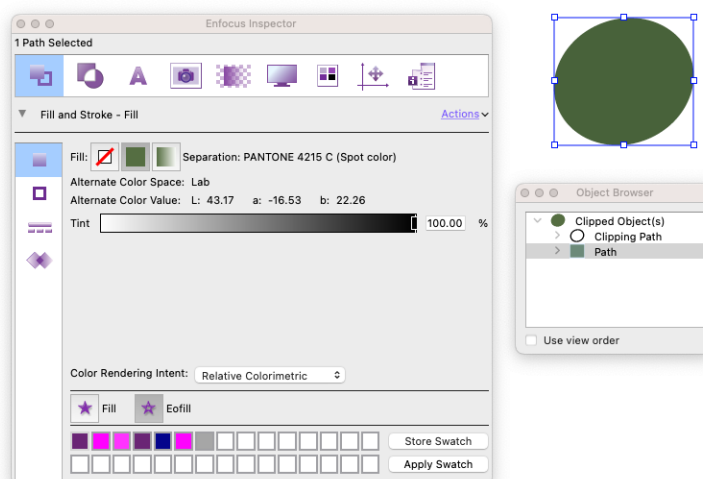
Enfocus Inspector

1 Path Selected

Fill and Stroke - Fill

Actions

Fill: Separation: PANTONE 4215 C (Spot color)

Alternate Color Space: Lab

Alternate Color Value: L: 43.17 a: -16.53 b: 22.26

Tint 100.00 %

Color Rendering Intent: Relative Colorimetric

Fill Eofill

Store Swatch

Apply Swatch

Object Browser

Clipped Object(s)

Clipping Path

Path

Use view order